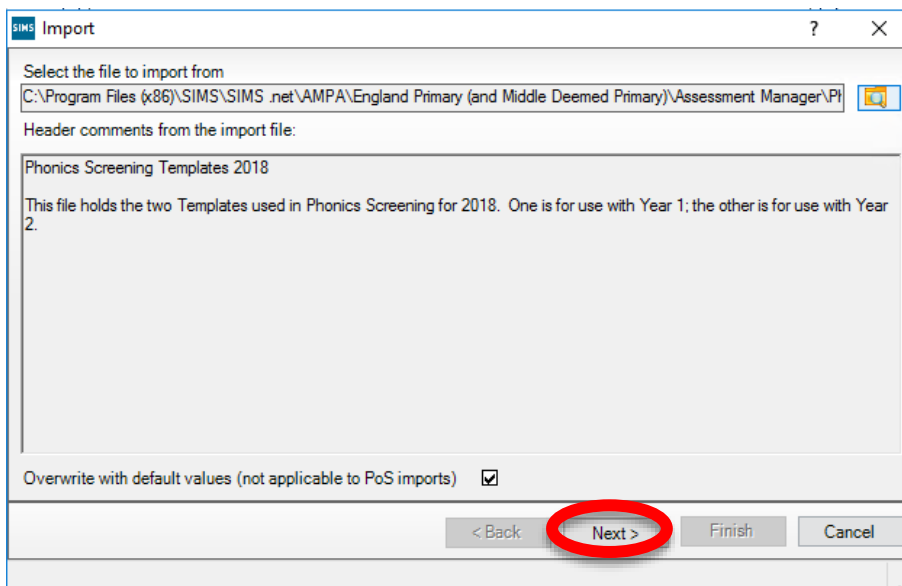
SIMS Import ? ✕

Select the file to import from

C:\Program Files (x86)\SIMS\SIMS .net\AMPA\England Primary (and Middle Deemed Primary)\Assessment Manager\Pl

Header comments from the import file:

Phonics Screening Templates 2018

This file holds the two Templates used in Phonics Screening for 2018. One is for use with Year 1; the other is for use with Year 2.

Overwrite with default values (not applicable to PoS imports)

< Back Next > Finish Cancel